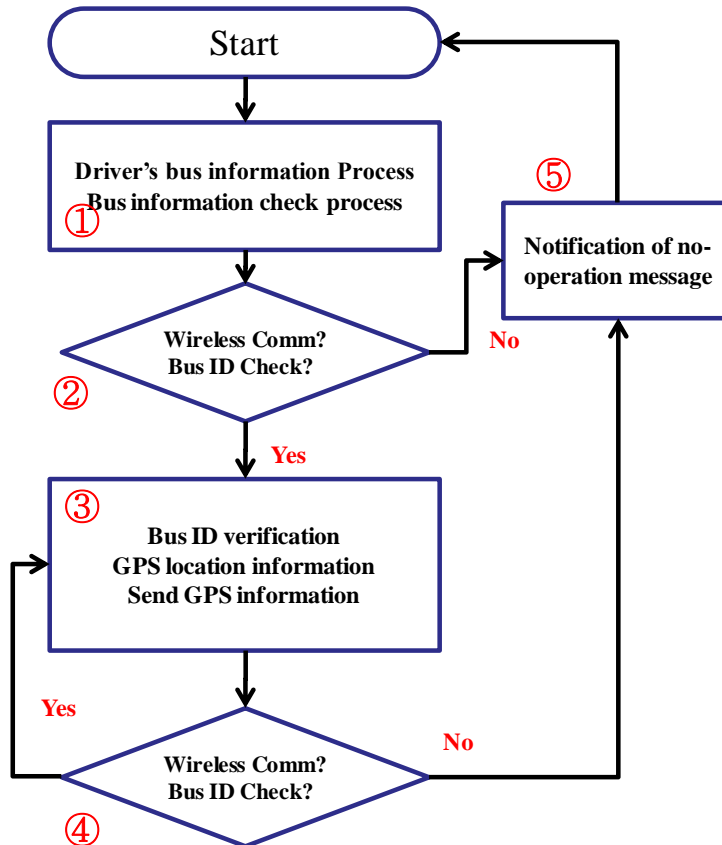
Start

Driver's bus information Process
Bus information check process
①

⑤
Notification of no-operation message

Wireless Comm?
Bus ID Check?
②

No

Yes

③
Bus ID verification
GPS location information
Send GPS information

Yes

No

Wireless Comm?
Bus ID Check?
④